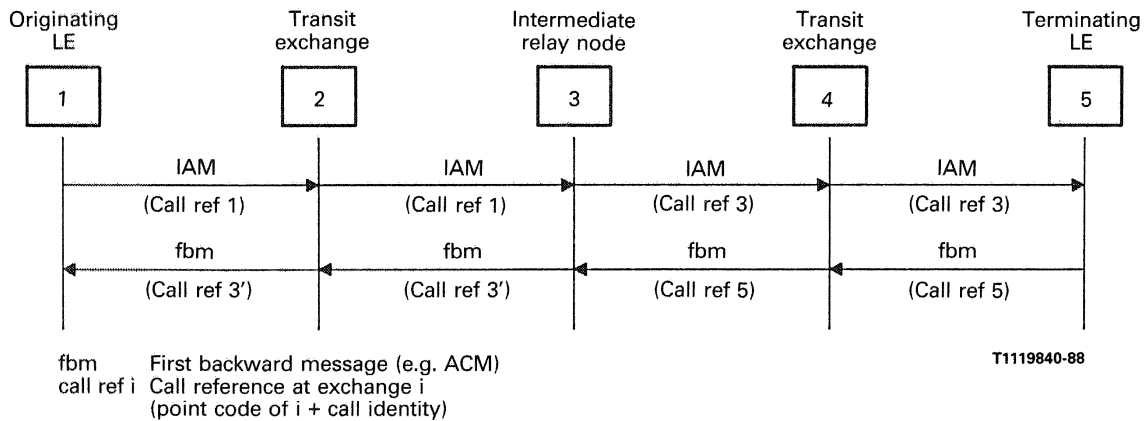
Originating LE

Transit exchange

Intermediate relay node

Transit exchange

Terminating LE

1

2

3

4

5

IAM
(Call ref 1)

IAM
(Call ref 1)

IAM
(Call ref 3)

IAM
(Call ref 3)

fbm
(Call ref 3')

fbm
(Call ref 3')

fbm
(Call ref 5)

fbm
(Call ref 5)

fbm First backward message (e.g. ACM)
call ref i Call reference at exchange i (point code of i + call identity)

T1119840-88